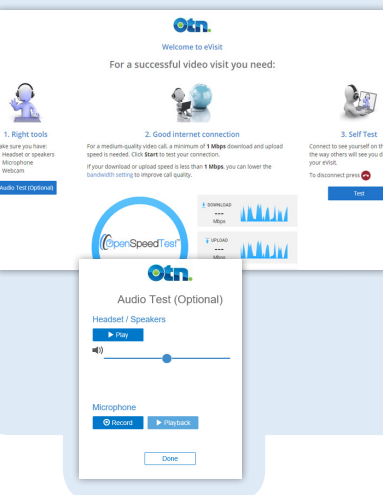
otn.

Welcome to eVisit

For a successful video visit you need:

1. Right tools

ake sure you have:
Headset or speakers
Microphone
Webcam

Audio Test (Optional)

2. Good internet connection

For a medium-quality video call, a minimum of 1 Mbps download and upload speed is needed. Click Start to test your connection.

If your download or upload speed is less than 1 Mbps, you can lower the bandwidth setting to improve call quality.

OpenSpeedTest

DOWNLOAD
---
Mbps

UPLOAD
---
Mbps

3. Self Test

Connect to see yourself on th the way others will see you d your eVisit.

To disconnect press

Test

otn.

Audio Test (Optional)

Headset / Speakers

Play

Microphone

Record

Playback

Done